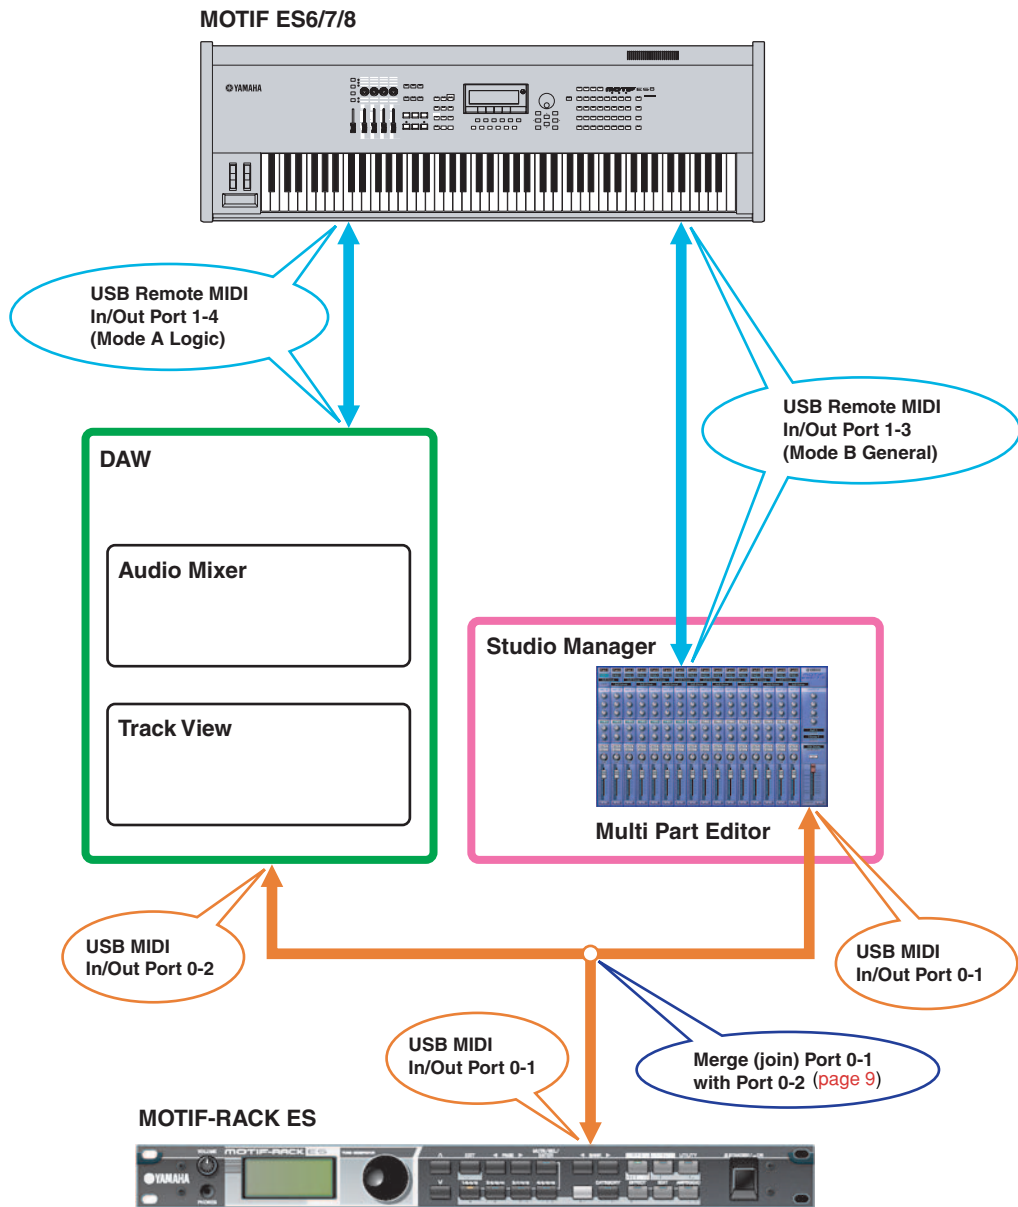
MOTIF ES6/7/8

YAMAHA

USB Remote MIDI In/Out Port 1-4 (Mode A Logic)

USB Remote MIDI In/Out Port 1-3 (Mode B General)

DAW

Audio Mixer

Track View

Studio Manager

Multi Part Editor

USB MIDI In/Out Port 0-2

USB MIDI In/Out Port 0-1

USB MIDI In/Out Port 0-1

Merge (join) Port 0-1 with Port 0-2 (page 9)

MOTIF-RACK ES

YAMAHA

MOTIF-RACK ES